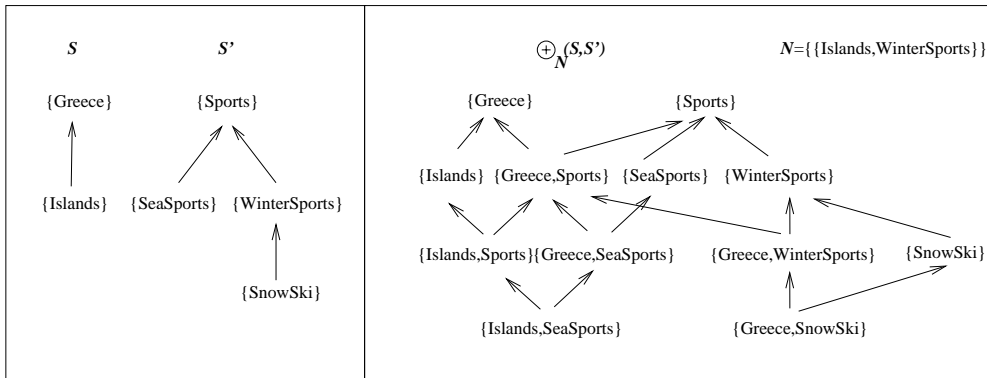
*S* *S'*

{Greece} {Sports}

{Islands} {SeaSports} {WinterSports}

{SnowSki}

$\oplus_N(S,S')$ $N$={{Islands,WinterSports}}

{Greece} {Sports}

{Islands} {Greece,Sports} {SeaSports} {WinterSports}

{Islands,Sports} {Greece,SeaSports} {Greece,WinterSports} {SnowSki}

{Islands,SeaSports} {Greece,SnowSki}